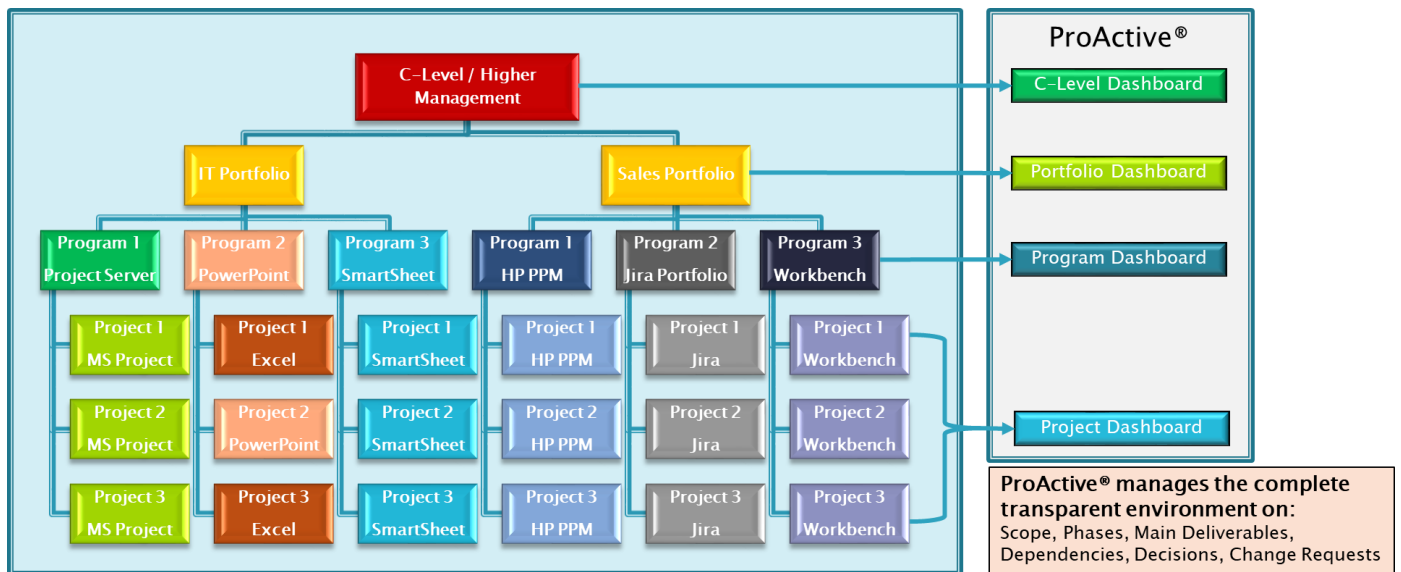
C-Level / Higher Management

IT Portfolio

Sales Portfolio

Program 1 Project Server

Program 2 PowerPoint

Program 3 SmartSheet

Program 1 HP PPM

Program 2 Jira Portfolio

Program 3 Workbench

Project 1 MS Project

Project 1 Excel

Project 1 SmartSheet

Project 1 HP PPM

Project 1 Jira

Project 1 Workbench

Project 2 MS Project

Project 2 PowerPoint

Project 2 SmartSheet

Project 2 HP PPM

Project 2 Jira

Project 2 Workbench

Project 3 MS Project

Project 3 Excel

Project 3 SmartSheet

Project 3 HP PPM

Project 3 Jira

Project 3 Workbench

ProActive®

C-Level Dashboard

Portfolio Dashboard

Program Dashboard

Project Dashboard

ProActive® manages the complete transparent environment on:
Scope, Phases, Main Deliverables, Dependencies, Decisions, Change Requests